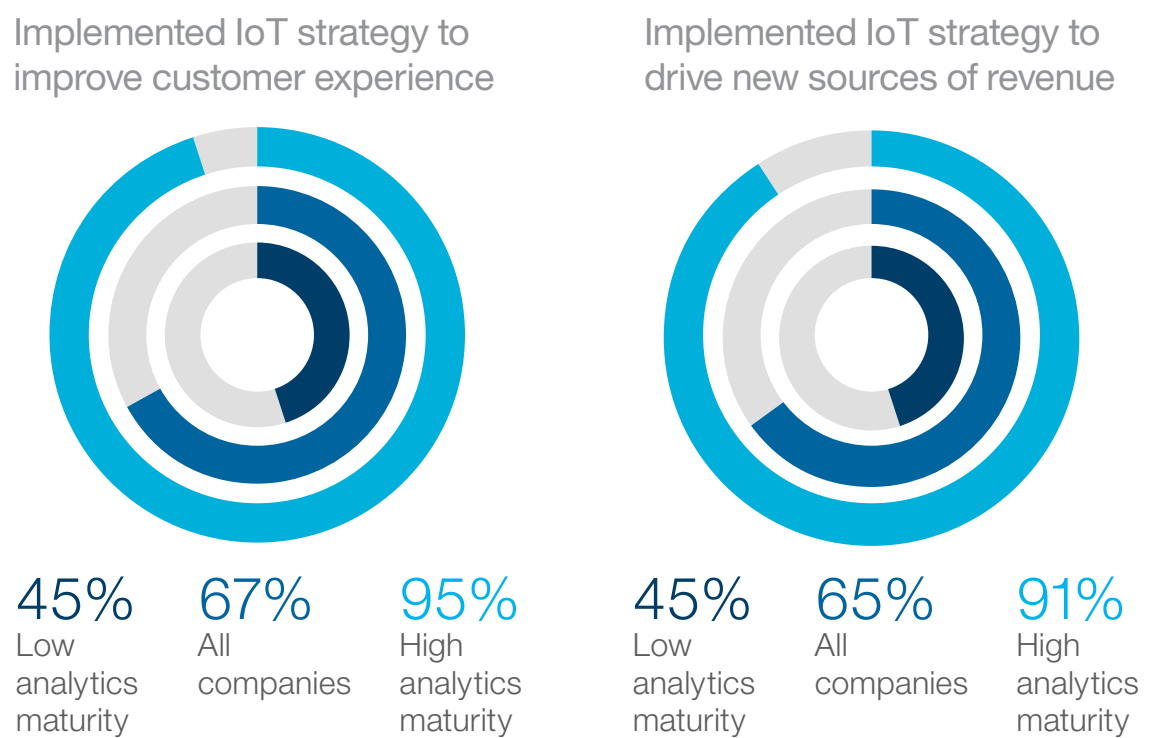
Implemented IoT strategy to improve customer experience

45%
Low analytics maturity

67%
All companies

95%
High analytics maturity

Implemented IoT strategy to drive new sources of revenue

45%
Low analytics maturity

65%
All companies

91%
High analytics maturity